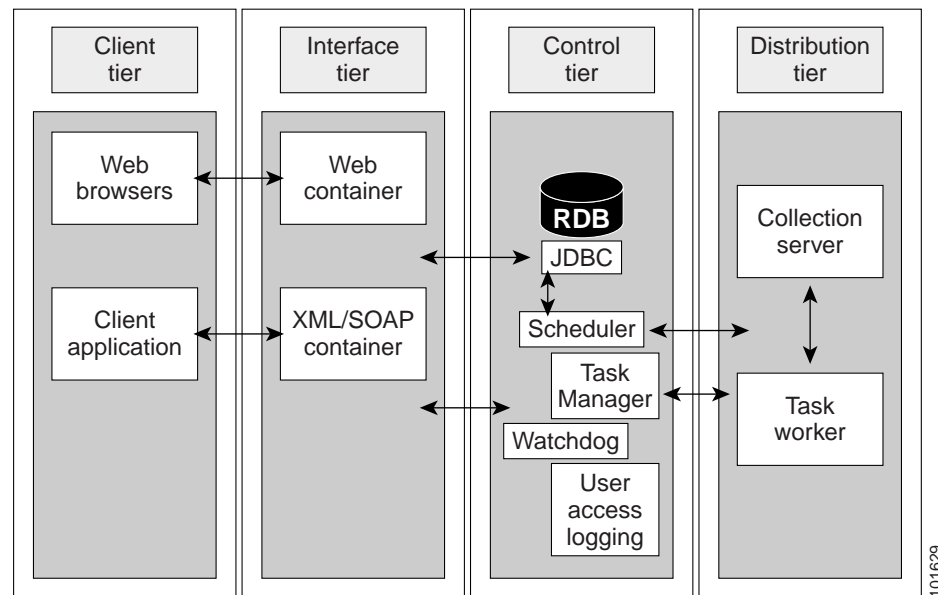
Client tier

Web browsers

Client application

Interface tier

Web container

XML/SOAP container

Control tier

RDB

JDBC

Scheduler

Task Manager

Watchdog

User access logging

Distribution tier

Collection server

Task worker

101629